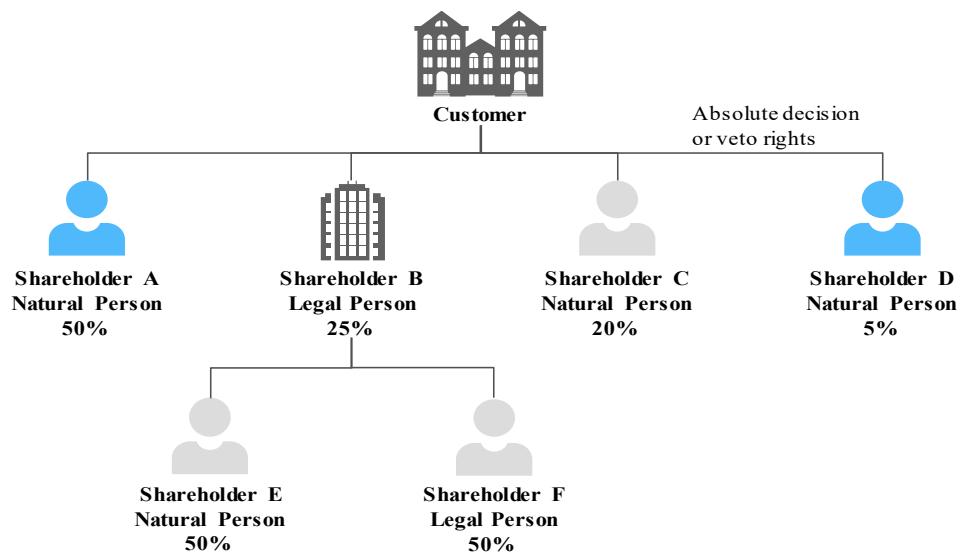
Customer

Absolute decision or veto rights

Shareholder A
Natural Person
50%

Shareholder B
Legal Person
25%

Shareholder C
Natural Person
20%

Shareholder D
Natural Person
5%

Shareholder E
Natural Person
50%

Shareholder F
Legal Person
50%